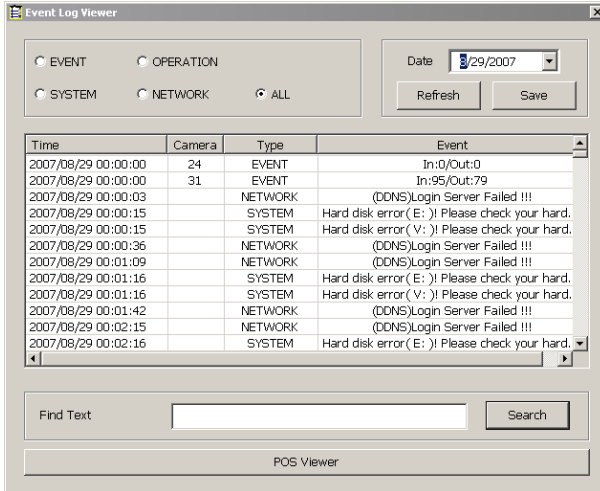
Event Log Viewer

EVENT OPERATION
SYSTEM NETWORK ALL

Date 8/29/2007
Refresh Save

| Time | Camera | Type | Event |
|---|---|---|---|
| 2007/08/29 00:00:00 | 24 | EVENT | In:0/Out:0 |
| 2007/08/29 00:00:00 | 31 | EVENT | In:95/Out:79 |
| 2007/08/29 00:00:03 | | NETWORK | (DDNS)Login Server Failed !!! |
| 2007/08/29 00:00:15 | | SYSTEM | Hard disk error( E: )! Please check your hard. |
| 2007/08/29 00:00:15 | | SYSTEM | Hard disk error( V: )! Please check your hard. |
| 2007/08/29 00:00:36 | | NETWORK | (DDNS)Login Server Failed !!! |
| 2007/08/29 00:01:09 | | NETWORK | (DDNS)Login Server Failed !!! |
| 2007/08/29 00:01:16 | | SYSTEM | Hard disk error( E: )! Please check your hard. |
| 2007/08/29 00:01:16 | | SYSTEM | Hard disk error( V: )! Please check your hard. |
| 2007/08/29 00:01:42 | | NETWORK | (DDNS)Login Server Failed !!! |
| 2007/08/29 00:02:15 | | NETWORK | (DDNS)Login Server Failed !!! |
| 2007/08/29 00:02:16 | | SYSTEM | Hard disk error( E: )! Please check your hard. |

Find Text Search

POS Viewer